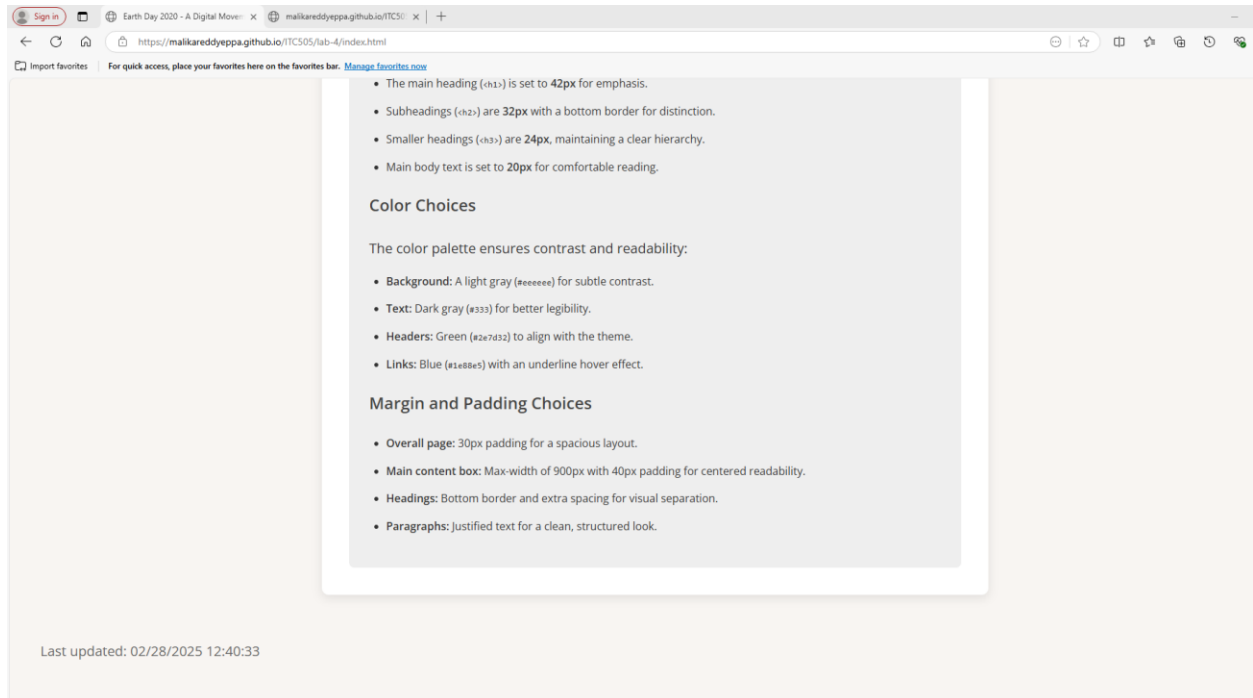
Sign in | Earth Day 2020 - A Digital Movem × | malikareddyeppa.github.io/ITC50 × | +

https://malikareddyeppa.github.io/ITC505/lab-4/index.html

Import favorites | For quick access, place your favorites here on the favorites bar. Manage favorites now

- The main heading (<h1>) is set to **42px** for emphasis.
- Subheadings (<h2>) are **32px** with a bottom border for distinction.
- Smaller headings (<h3>) are **24px**, maintaining a clear hierarchy.
- Main body text is set to **20px** for comfortable reading.

Color Choices

The color palette ensures contrast and readability:

- **Background:** A light gray (#eeeeee) for subtle contrast.
- **Text:** Dark gray (#333) for better legibility.
- **Headers:** Green (#2e7d32) to align with the theme.
- **Links:** Blue (#1e88e5) with an underline hover effect.

Margin and Padding Choices

- **Overall page:** 30px padding for a spacious layout.
- **Main content box:** Max-width of 900px with 40px padding for centered readability.
- **Headings:** Bottom border and extra spacing for visual separation.
- **Paragraphs:** Justified text for a clean, structured look.

Last updated: 02/28/2025 12:40:33